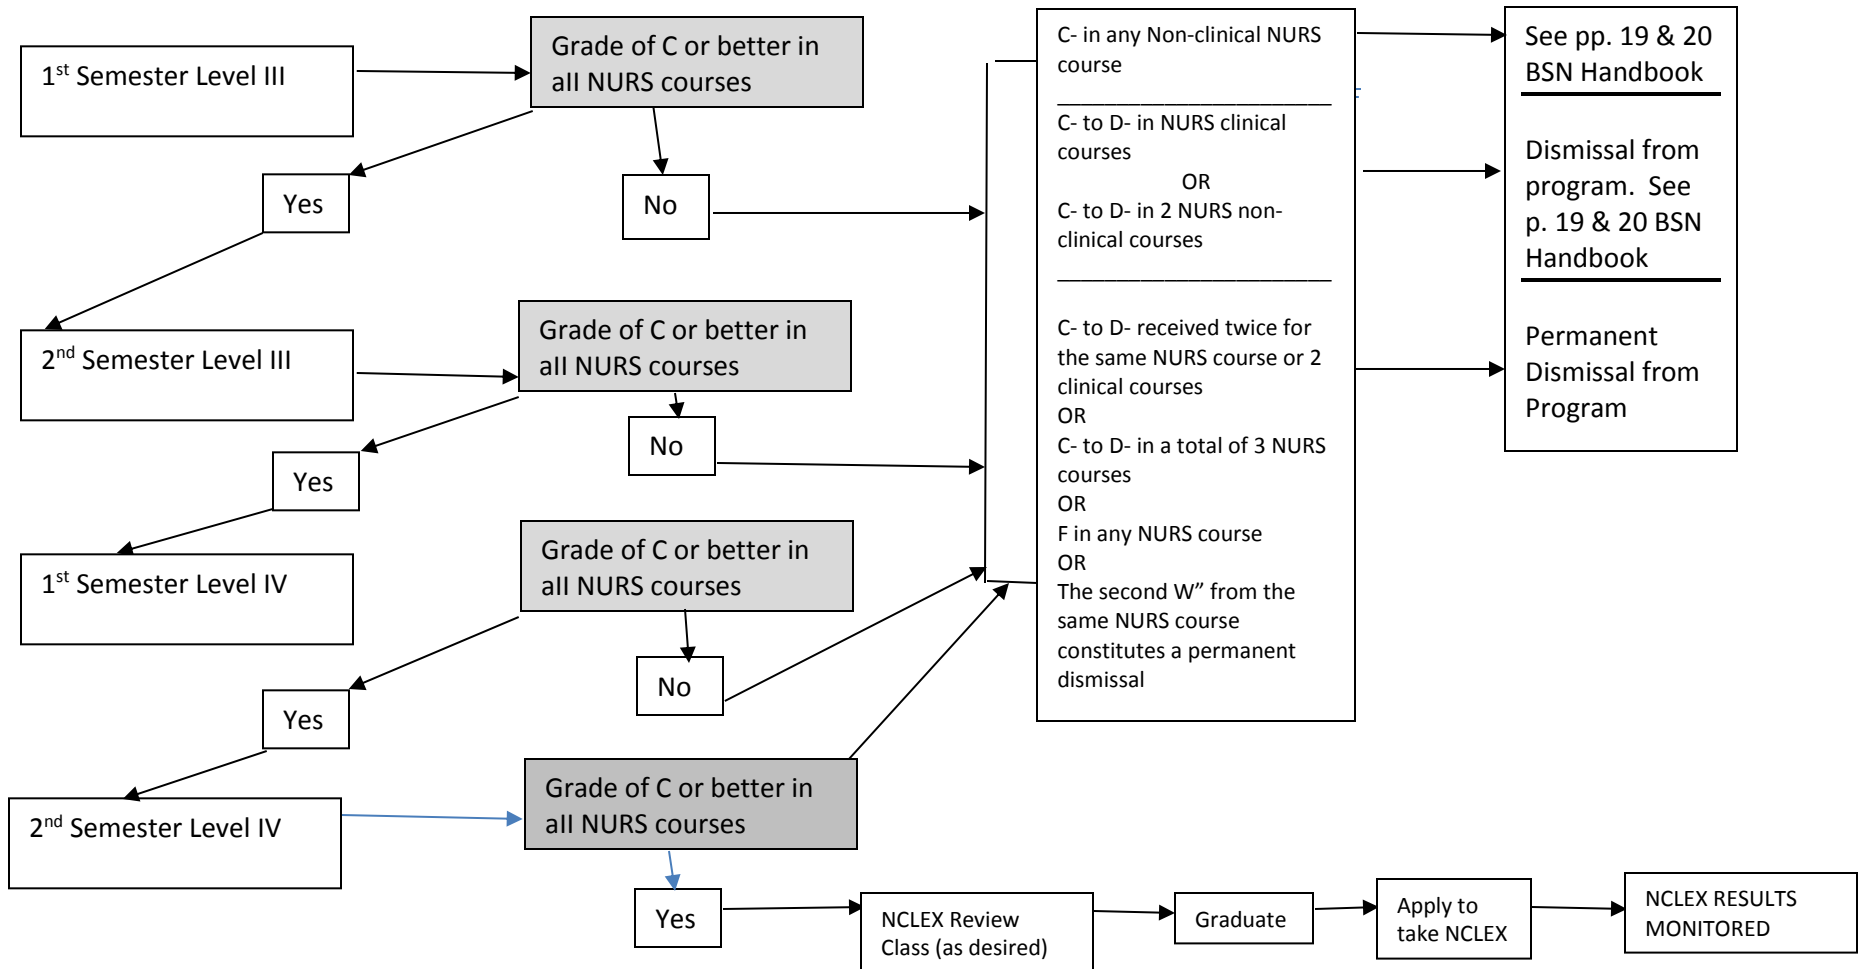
1$^{st}$ Semester Level III

Grade of C or better in all NURS courses

Yes

No

2$^{nd}$ Semester Level III

Grade of C or better in all NURS courses

Yes

No

1$^{st}$ Semester Level IV

Grade of C or better in all NURS courses

Yes

No

2$^{nd}$ Semester Level IV

Grade of C or better in all NURS courses

Yes

NCLEX Review Class (as desired)

Graduate

Apply to take NCLEX

NCLEX RESULTS MONITORED

C- in any Non-clinical NURS course

C- to D- in NURS clinical courses
OR
C- to D- in 2 NURS non-clinical courses

C- to D- received twice for the same NURS course or 2 clinical courses
OR
C- to D- in a total of 3 NURS courses
OR
F in any NURS course
OR
The second W" from the same NURS course constitutes a permanent dismissal

See pp. 19 & 20 BSN Handbook

Dismissal from program. See p. 19 & 20 BSN Handbook

Permanent Dismissal from Program